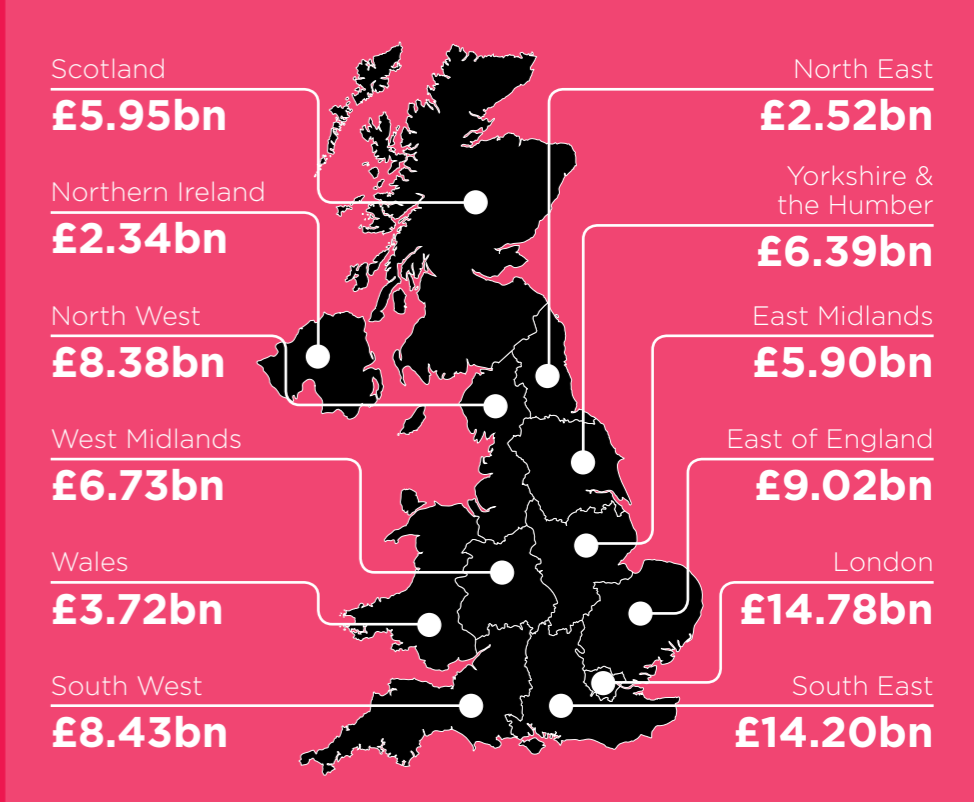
Scotland
£5.95bn

Northern Ireland
£2.34bn

North West
£8.38bn

West Midlands
£6.73bn

Wales
£3.72bn

South West
£8.43bn

North East
£2.52bn

Yorkshire & the Humber
£6.39bn

East Midlands
£5.90bn

East of England
£9.02bn

London
£14.78bn

South East
£14.20bn